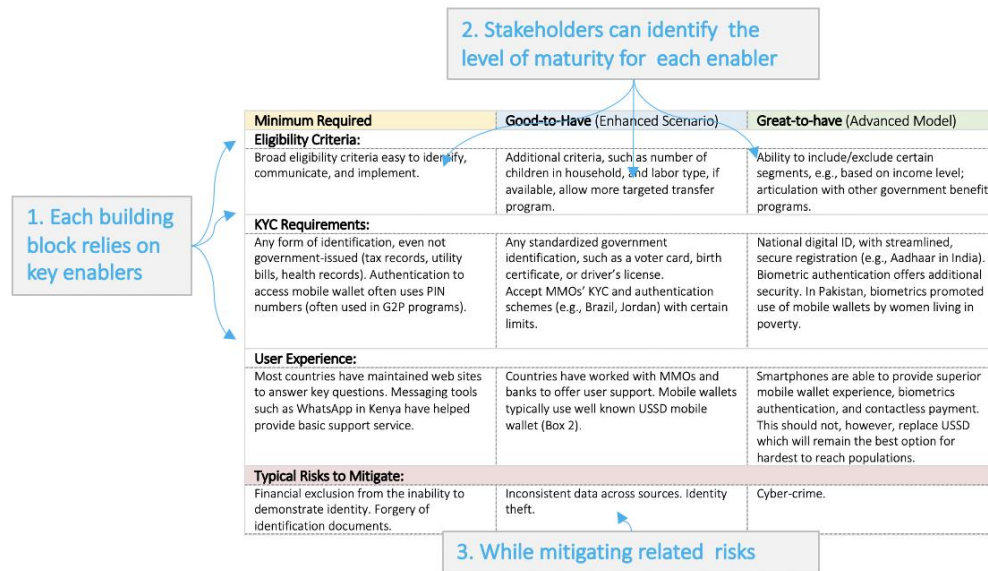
2. Stakeholders can identify the level of maturity for each enabler

1. Each building block relies on key enablers

| Minimum Required | Good-to-Have (Enhanced Scenario) | Great-to-have (Advanced Model) |
|---|---|---|
| **Eligibility Criteria:** | | |
| Broad eligibility criteria easy to identify, communicate, and implement. | Additional criteria, such as number of children in household, and labor type, if available, allow more targeted transfer program. | Ability to include/exclude certain segments, e.g., based on income level; articulation with other government benefit programs. |
| **KYC Requirements:** | | |
| Any form of identification, even not government-issued (tax records, utility bills, health records). Authentication to access mobile wallet often uses PIN numbers (often used in G2P programs). | Any standardized government identification, such as a voter card, birth certificate, or driver's license. Accept MMOs' KYC and authentication schemes (e.g., Brazil, Jordan) with certain limits. | National digital ID, with streamlined, secure registration (e.g., Aadhaar in India). Biometric authentication offers additional security. In Pakistan, biometrics promoted use of mobile wallets by women living in poverty. |
| **User Experience:** | | |
| Most countries have maintained web sites to answer key questions. Messaging tools such as WhatsApp in Kenya have helped provide basic support service. | Countries have worked with MMOs and banks to offer user support. Mobile wallets typically use well known USSD mobile wallet (Box 2). | Smartphones are able to provide superior mobile wallet experience, biometrics authentication, and contactless payment. This should not, however, replace USSD which will remain the best option for hardest to reach populations. |
| **Typical Risks to Mitigate:** | | |
| Financial exclusion from the inability to demonstrate identity. Forgery of identification documents. | Inconsistent data across sources. Identity theft. | Cyber-crime. |

3. While mitigating related risks